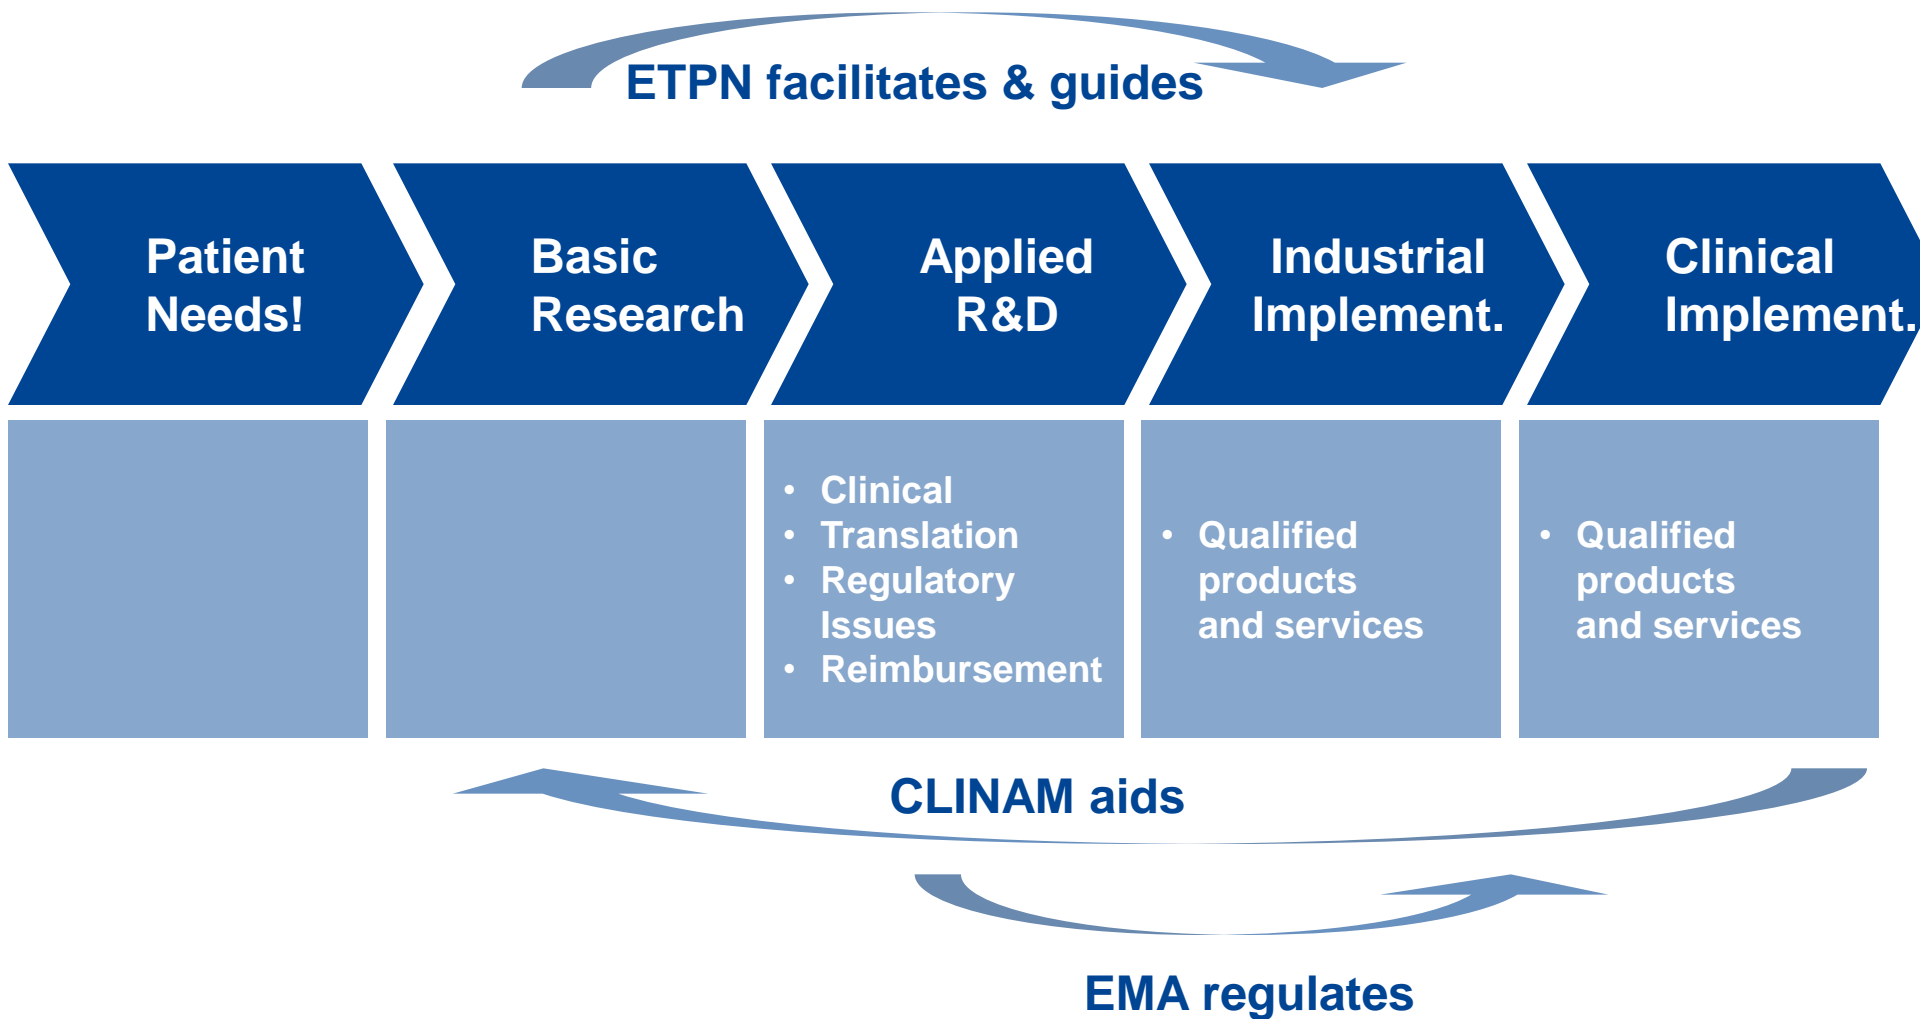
ETPN facilitates & guides

Patient Needs!

Basic Research

Applied R&D

Industrial Implement.

Clinical Implement.

- Clinical
- Translation
- Regulatory Issues
- Reimbursement

- Qualified products and services

- Qualified products and services

CLINAM aids

EMA regulates